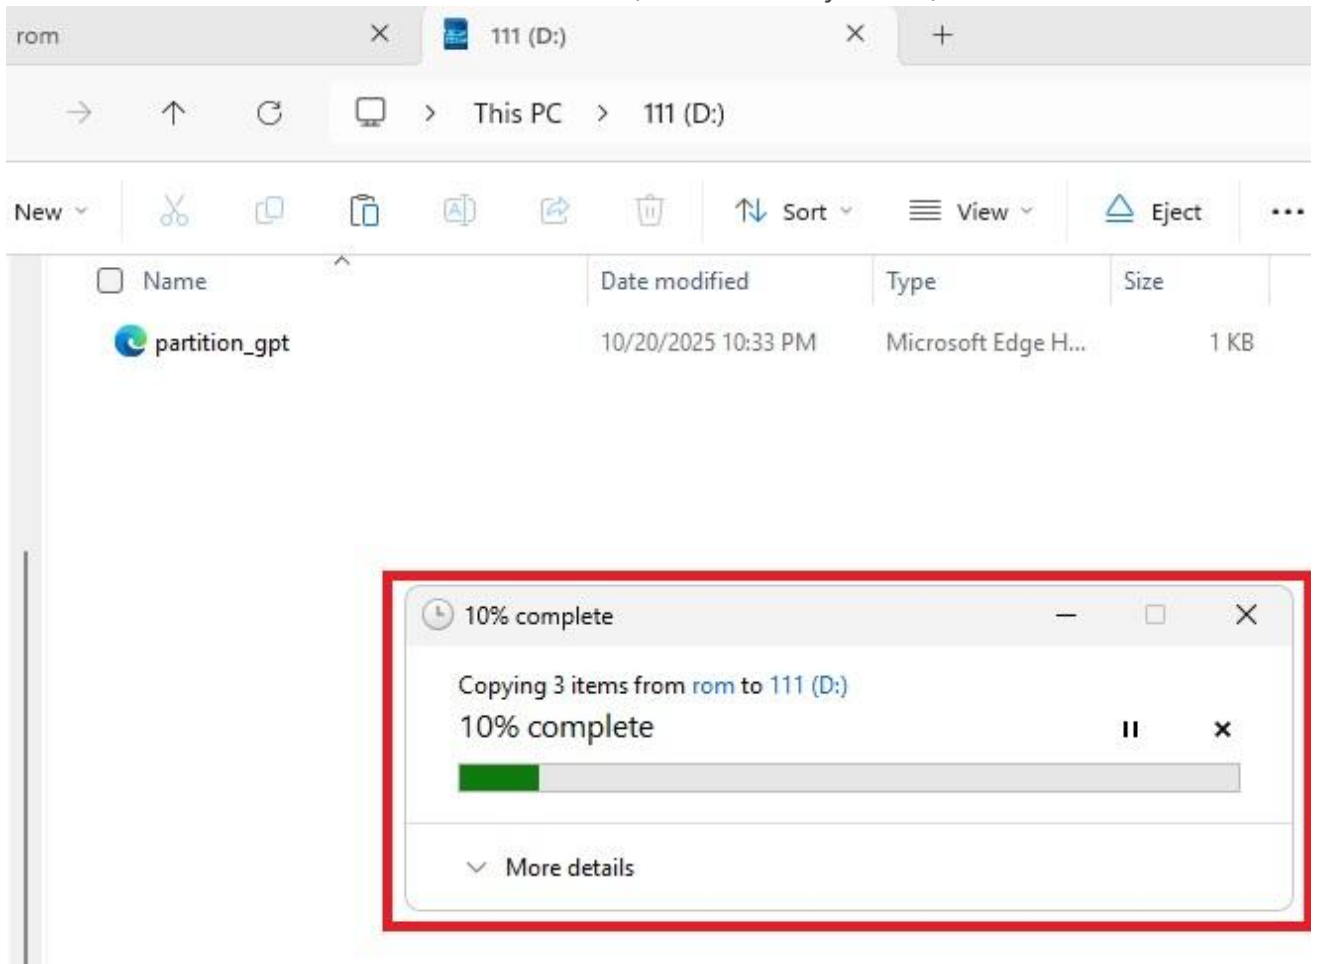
rom
111 (D:)
+
This PC > 111 (D:)
New
Sort
View
Eject
...

| Name | Date modified | Type | Size |
|---|---|---|---|
| partition_gpt | 10/20/2025 10:33 PM | Microsoft Edge H... | 1 KB |

10% complete

Copying 3 items from rom to 111 (D:)
10% complete

More details